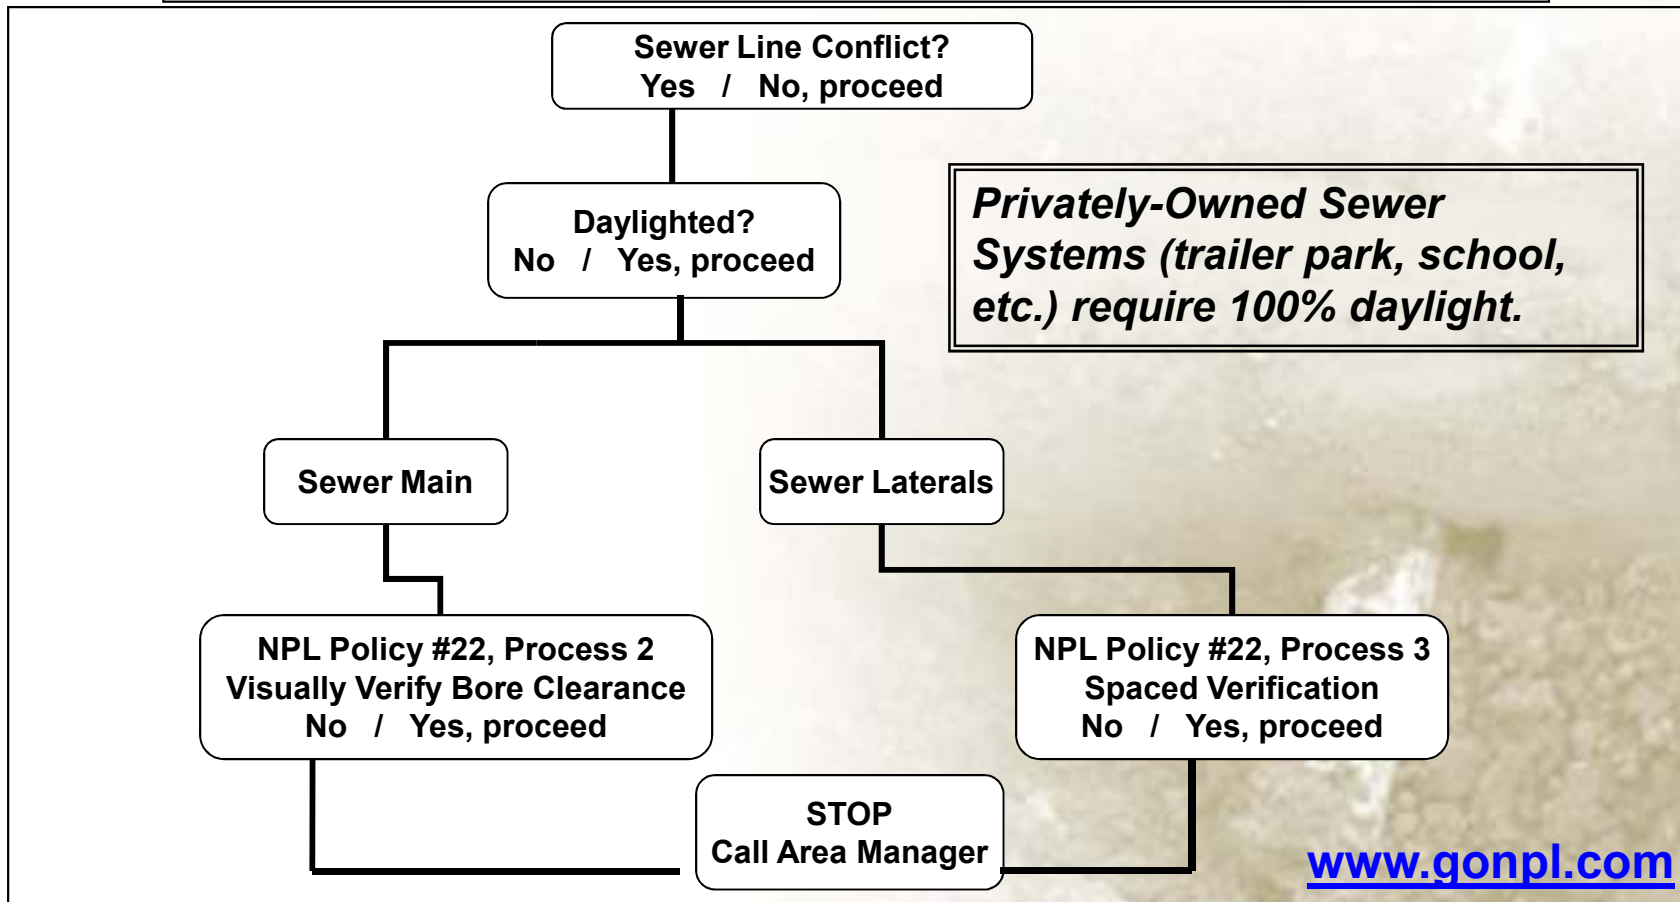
Sewer Line Conflict?
Yes / No, proceed

Daylighted?
No / Yes, proceed

Privately-Owned Sewer Systems (trailer park, school, etc.) require 100% daylight.

Sewer Main

Sewer Laterals

NPL Policy #22, Process 2
Visually Verify Bore Clearance
No / Yes, proceed

NPL Policy #22, Process 3
Spaced Verification
No / Yes, proceed

STOP
Call Area Manager

www.gonpl.com